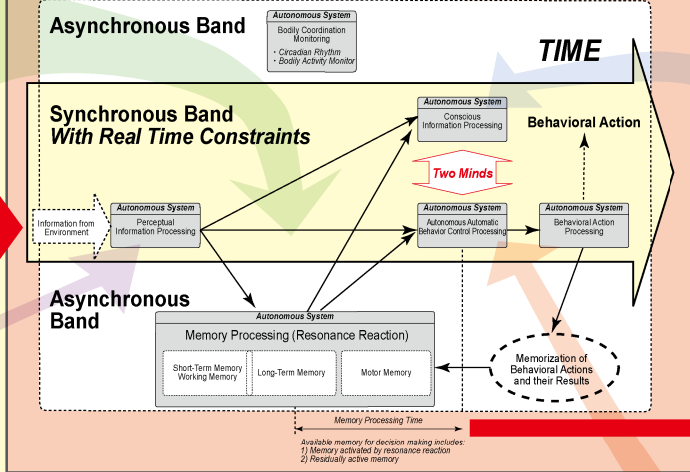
Asynchronous Band

Autonomous System
Bodily Coordination Monitoring
• Circadian Rhythm
• Bodily Activity Monitor

TIME

Synchronous Band
With Real Time Constraints

Autonomous System
Conscious Information Processing

Behavioral Action

Two Minds

Information from Environment

Autonomous System
Perceptual Information Processing

Autonomous System
Autonomous Automatic Behavior Control Processing

Autonomous System
Behavioral Action Processing

Asynchronous Band

Autonomous System
Memory Processing (Resonance Reaction)

Short-Term Memory
Working Memory

Long-Term Memory

Motor Memory

Memorization of Behavioral Actions and their Results

Memory Processing Time

Available memory for decision making includes:
1) Memory activated by resonance reaction
2) Residually active memory